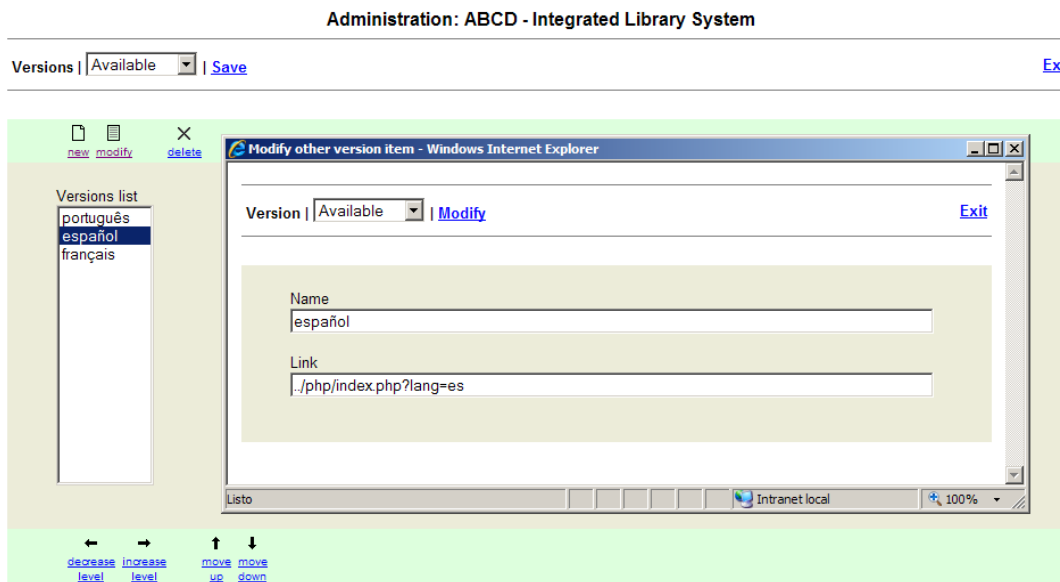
Administration: ABCD - Integrated Library System

Versions | Available | Save

Ex

new modify delete

Versions list
português
español
français

Modify other version item - Windows Internet Explorer

Version | Available | Modify

Exit

Name
español

Link
../php/index.php?lang=es

Listo

Intranet local

100%

decrease level increase level move up move down